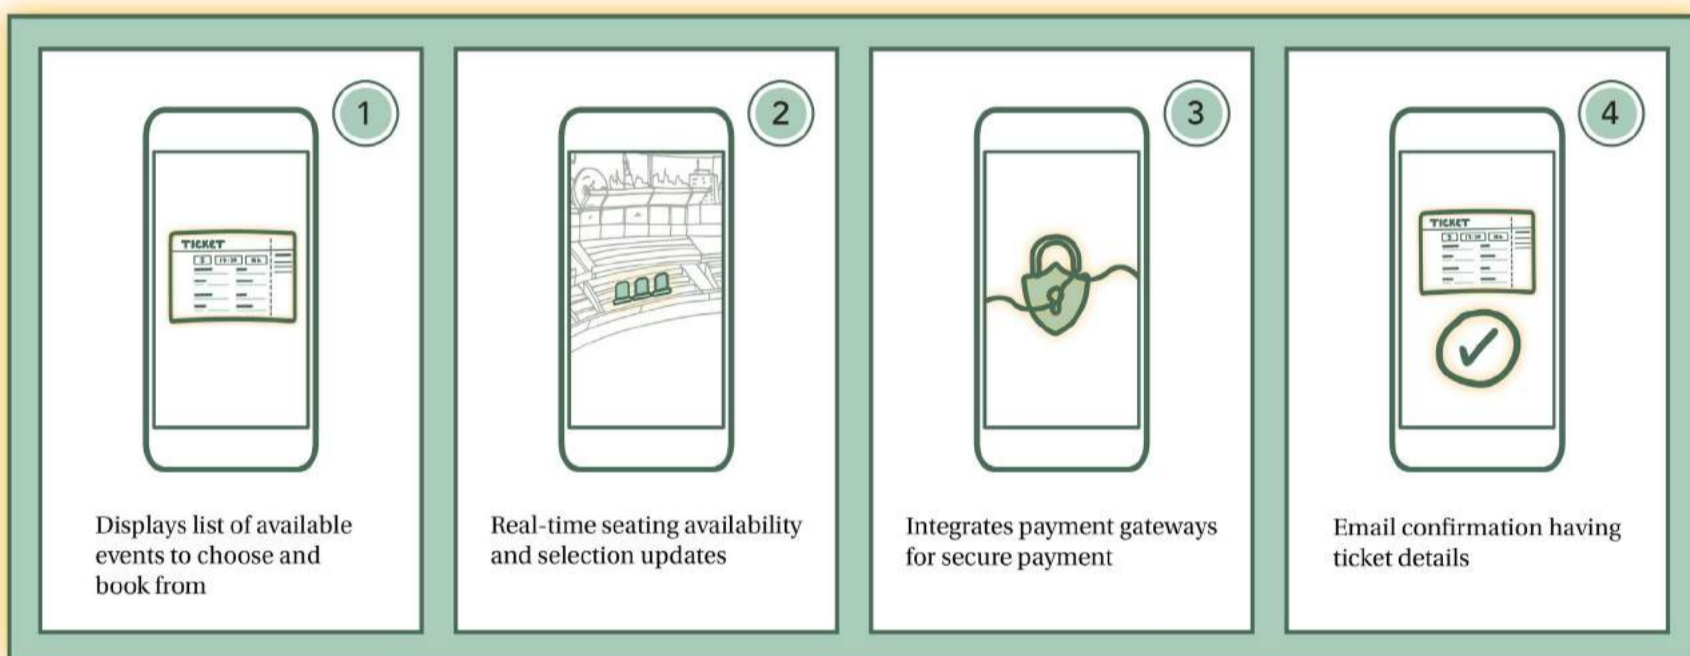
1

TICKET

Displays list of available events to choose and book from

2

Real-time seating availability and selection updates

3

Integrates payment gateways for secure payment

4

TICKET

Email confirmation having ticket details